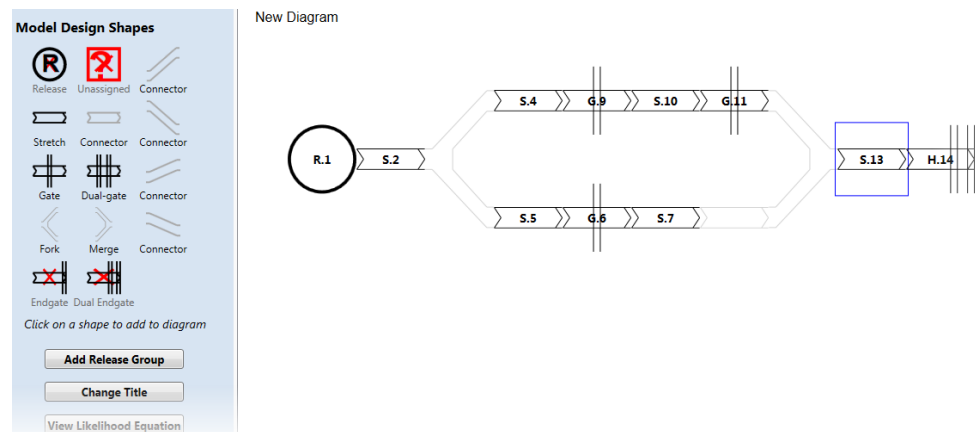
Model Design Shapes

Release
Unassigned
Connector
Stretch
Connector
Connector
Gate
Dual-gate
Connector
Fork
Merge
Connector
Endgate
Dual Endgate

Click on a shape to add to diagram

Add Release Group

Change Title

View Likelihood Equation

New Diagram

R.1
S.2
S.4
G.9
S.10
G.11
S.5
G.6
S.7
S.13
H.14